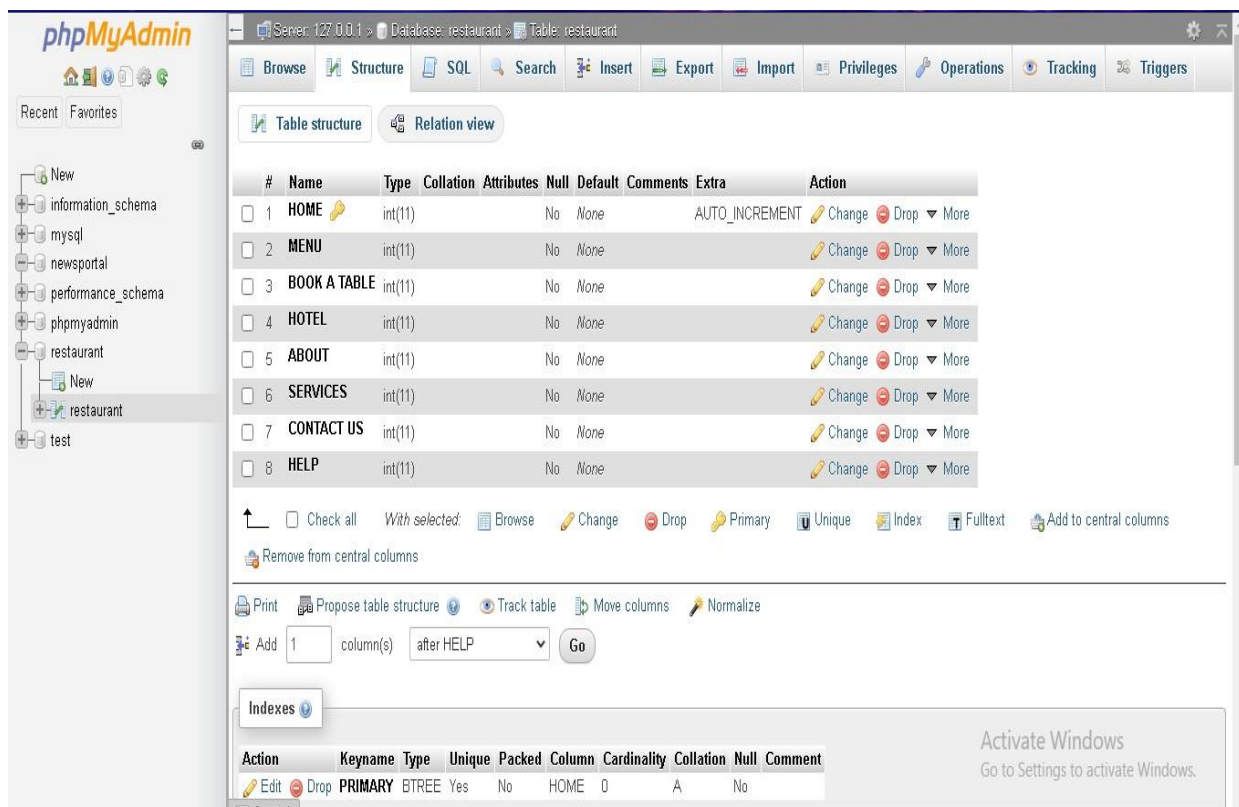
phpMyAdmin

Recent Favorites

New
information_schema
mysql
newsportal
performance_schema
phpmyadmin
restaurant
New
restaurant
test

Server: 127.0.0.1 » Database: restaurant » Table: restaurant

Browse Structure SQL Search Insert Export Import Privileges Operations Tracking Triggers

Table structure Relation view

| # | Name | Type | Collation | Attributes | Null | Default | Comments | Extra | Action |
|---|---|---|---|---|---|---|---|---|---|
| 1 | HOME | int(11) | | | No | None | | AUTO_INCREMENT | Change Drop More |
| 2 | MENU | int(11) | | | No | None | | | Change Drop More |
| 3 | BOOK A TABLE | int(11) | | | No | None | | | Change Drop More |
| 4 | HOTEL | int(11) | | | No | None | | | Change Drop More |
| 5 | ABOUT | int(11) | | | No | None | | | Change Drop More |
| 6 | SERVICES | int(11) | | | No | None | | | Change Drop More |
| 7 | CONTACT US | int(11) | | | No | None | | | Change Drop More |
| 8 | HELP | int(11) | | | No | None | | | Change Drop More |

Check all With selected: Browse Change Drop Primary Unique Index Fulltext Add to central columns

Remove from central columns

Print Propose table structure Track table Move columns Normalize

Add 1 column(s) after HELP Go

Indexes

| Action | Keyname | Type | Unique | Packed | Column | Cardinality | Collation | Null | Comment |
|---|---|---|---|---|---|---|---|---|---|
| Edit Drop | PRIMARY | BTREE | Yes | No | HOME | 0 | A | No | |

Activate Windows
Go to Settings to activate Windows.